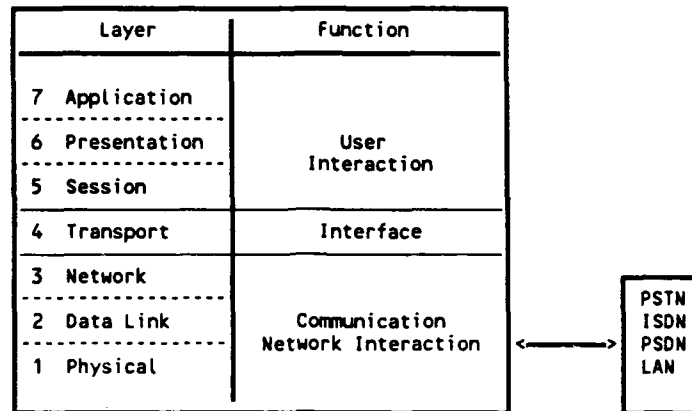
| Layer | Function |
|---|---|
| 7 Application<br>6 Presentation<br>5 Session | User Interaction |
| 4 Transport | Interface |
| 3 Network<br>2 Data Link<br>1 Physical | Communication Network Interaction |

PSTN
ISDN
PSDN
LAN